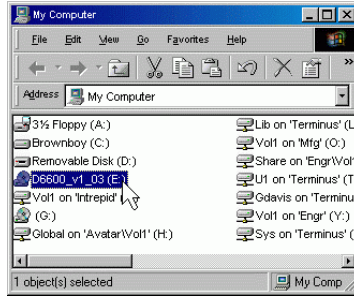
My Computer

File Edit View Go Favorites Help

»

Address My Computer

3½ Floppy (A:)
Brownboy (C:)
Removable Disk (D:)
D6600_v1_03 (E:)
Vol1 on 'Intrepid'
(G:)
Global on 'Avatar\Vol1' (H:)

Lib on 'Terminus' (L
Vol1 on 'Mfg' (O:)
Share on 'Engr\Vol
U1 on 'Terminus' (T
Gdavis on 'Terminu
Vol1 on 'Engr' (Y:)
Sys on 'Terminus' (

1 object(s) selected

My Comp